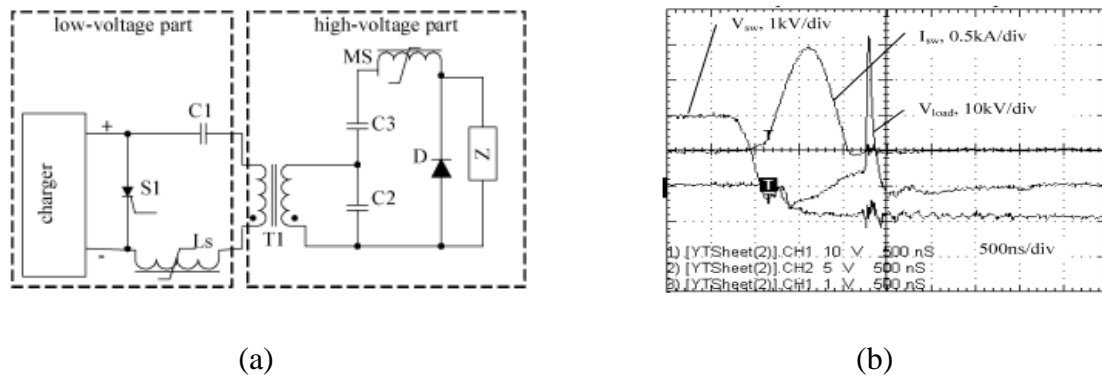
low-voltage part

high-voltage part

charger

+

-

C1

S1

Ls

T1

MS

C3

C2

D

Z

$V_{sw}$, 1kV/div

$I_{sw}$, 0.5kA/div

$V_{load}$, 10kV/div

T

T

500ns/div

1) [YTSheet(2)].CH1 10 V 500 nS
2) [YTSheet(2)].CH2 5 V 500 nS
3) [YTSheet(2)].CH1 1 V 500 nS

(a)

(b)